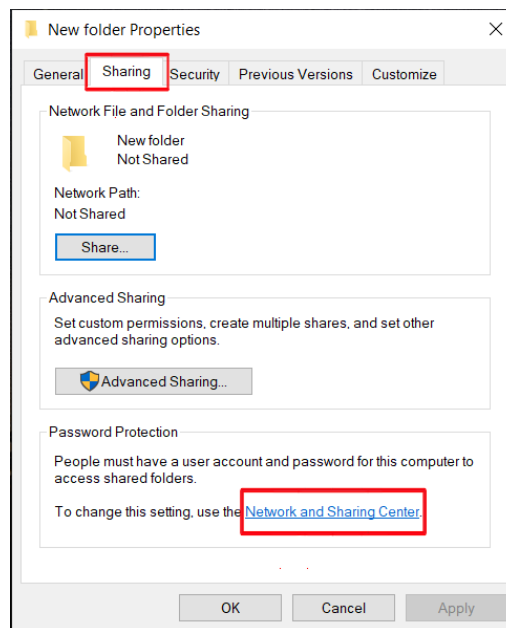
New folder Properties

General | Sharing | Security | Previous Versions | Customize

Network File and Folder Sharing

New folder
Not Shared

Network Path:
Not Shared

Share...

Advanced Sharing

Set custom permissions, create multiple shares, and set other advanced sharing options.

Advanced Sharing...

Password Protection

People must have a user account and password for this computer to access shared folders.

To change this setting, use the Network and Sharing Center.

OK | Cancel | Apply